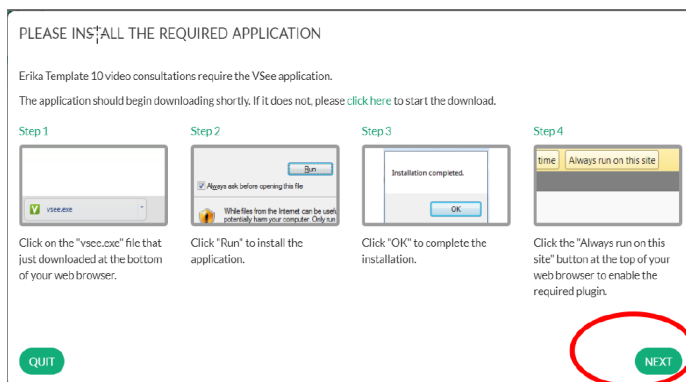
PLEASE INSTALL THE REQUIRED APPLICATION

Erika Template 10 video consultations require the VSee application.

The application should begin downloading shortly. If it does not, please click here to start the download.

Step 1

vsee.exe

Click on the "vsee.exe" file that just downloaded at the bottom of your web browser.

Step 2

Run

Always ask before opening this file

While files from the Internet can be useful, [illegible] potentially harm your computer. Only run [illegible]

Click "Run" to install the application.

Step 3

Installation completed.

OK

Click "OK" to complete the installation.

Step 4

time Always run on this site

Click the "Always run on this site" button at the top of your web browser to enable the required plugin.

QUIT

NEXT